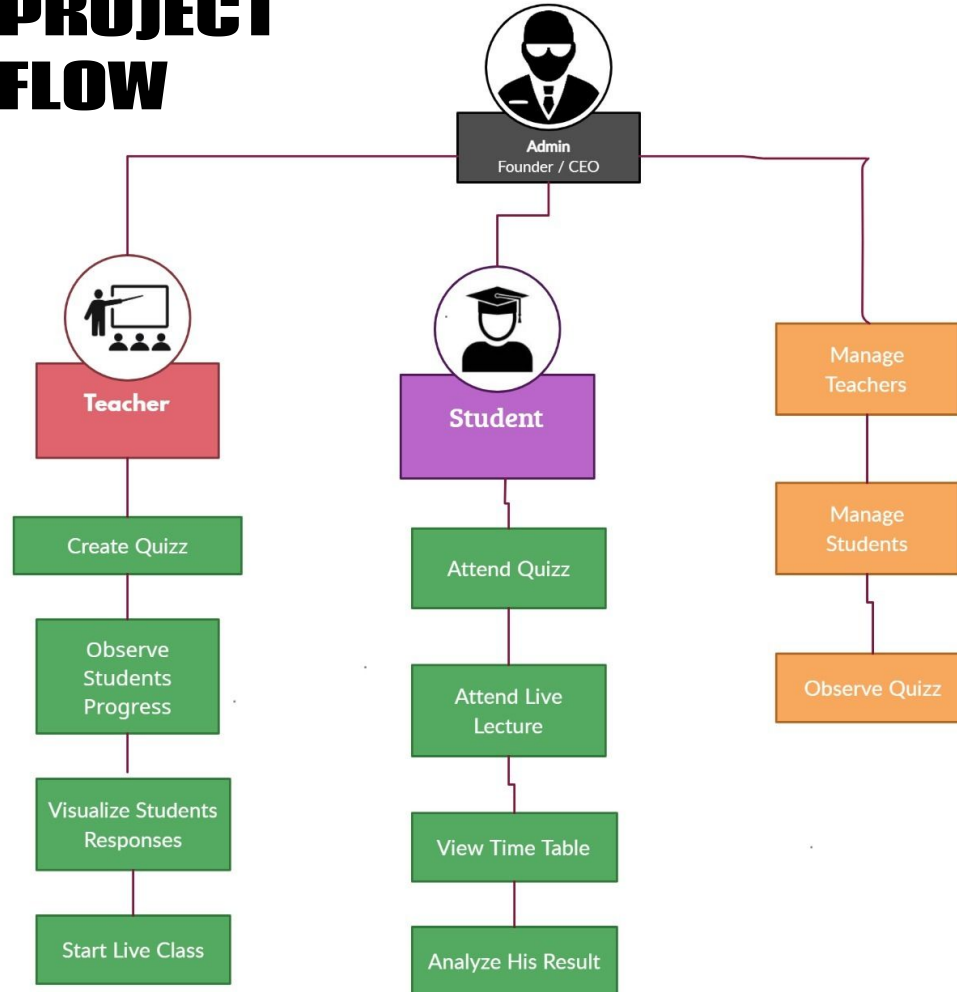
PROJECT FLOW

Admin
Founder / CEO

Teacher

Create Quizz

Observe Students Progress

Visualize Students Responses

Start Live Class

Student

Attend Quizz

Attend Live Lecture

View Time Table

Analyze His Result

Manage Teachers

Manage Students

Observe Quizz